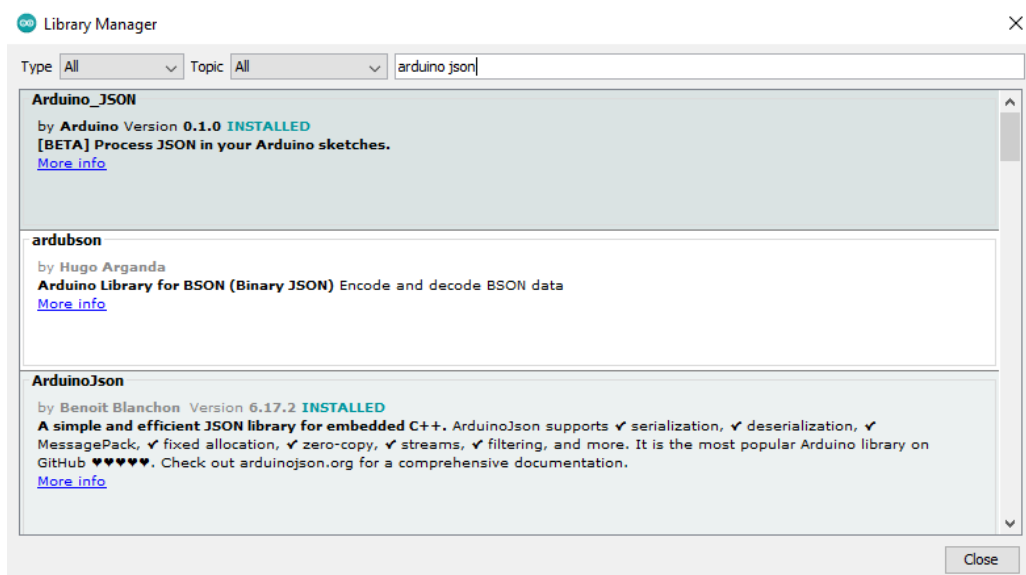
Library Manager

Type All Topic All arduino json

Arduino_JSON

by Arduino Version 0.1.0 INSTALLED
[BETA] Process JSON in your Arduino sketches.
More info

ardubson

by Hugo Arganda
Arduino Library for BSON (Binary JSON) Encode and decode BSON data
More info

ArduinoJson

by Benoit Blanchon Version 6.17.2 INSTALLED
A simple and efficient JSON library for embedded C++. ArduinoJson supports ✔ serialization, ✔ deserialization, ✔ MessagePack, ✔ fixed allocation, ✔ zero-copy, ✔ streams, ✔ filtering, and more. It is the most popular Arduino library on GitHub ♥♥♥♥♥. Check out arduinojson.org for a comprehensive documentation.
More info

Close